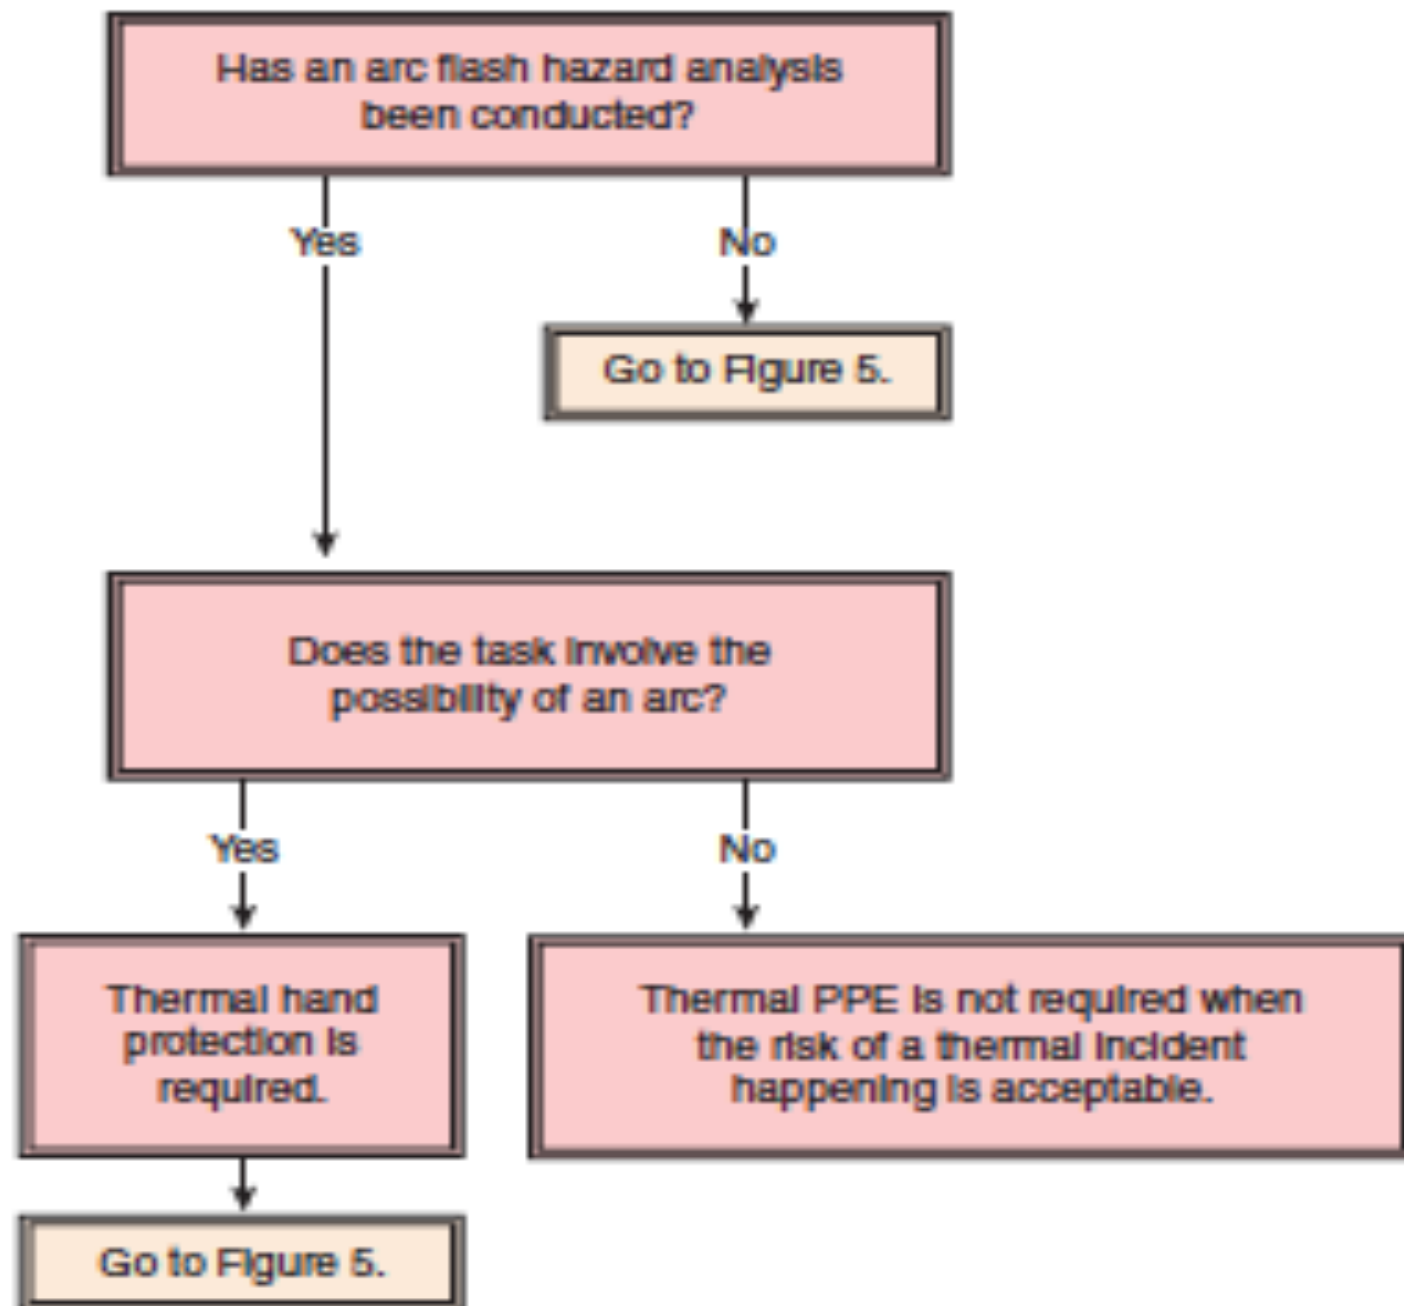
Has an arc flash hazard analysis been conducted?

Yes

No

Go to Figure 5.

Does the task involve the possibility of an arc?

Yes

No

Thermal hand protection is required.

Thermal PPE is not required when the risk of a thermal incident happening is acceptable.

Go to Figure 5.